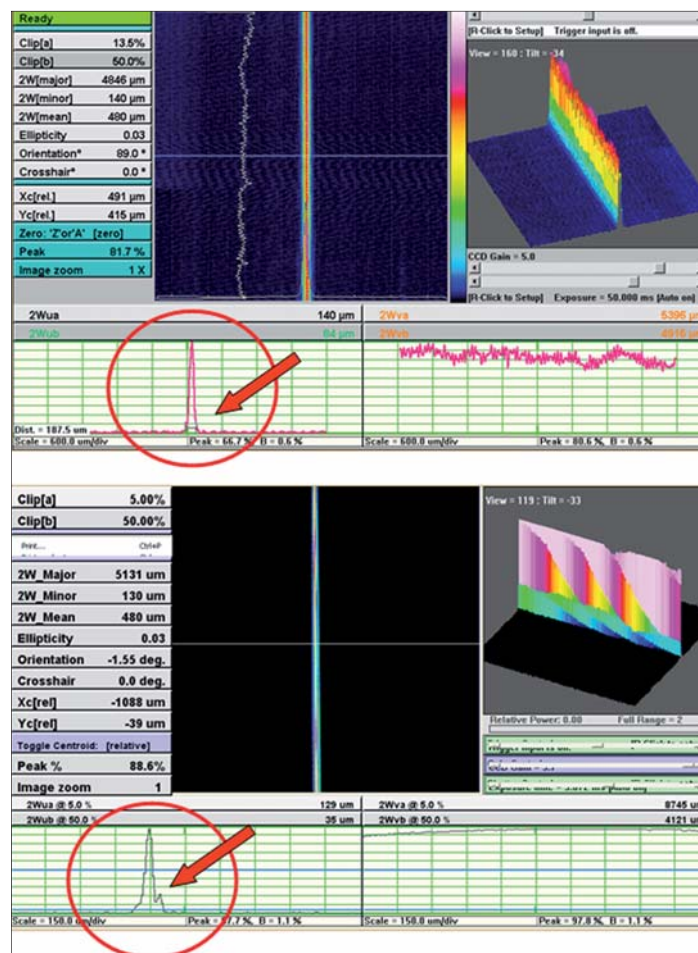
Ready

| Clip[a] | 13.5% |
|---|---|
| Clip[b] | 50.0% |
| 2W[major] | 4846 µm |
| 2W[minor] | 140 µm |
| 2W[mean] | 480 µm |
| Ellipticity | 0.03 |
| Orientation* | 89.0 * |
| Crosshair* | 0.0 * |
| Xc[rel.] | 491 µm |
| Yc[rel.] | 415 µm |

Zero: 'Z'or'A' [zero]

| Peak | 81.7 % |
|---|---|
| Image zoom | 1 X |

[R-Click to Setup] Trigger input is off.

View = 160 : Tilt = -34

CCD Gain = 5.0

[R-Click to Setup] Exposure = 50.000 ms [Auto on]

2Wua 140 µm
2Wub 84 µm
2Wva 5396 µ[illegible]
2Wvb 4916 µ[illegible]

Dist. = 187.5 um
Scale = 600.0 um/div Peak = 66.7 % B = 0.6 %
Scale = 600.0 um/div Peak = 80.6 % B = 0.6 %

| Clip[a] | 5.00% |
|---|---|
| Clip[b] | 50.00% |

Print... Ctrl+P

| 2W_Major | 5131 um |
|---|---|
| 2W_Minor | 130 um |
| 2W_Mean | 480 um |
| Ellipticity | 0.03 |
| Orientation | -1.55 deg. |
| Crosshair | 0.0 deg. |
| Xc[rel] | -1088 um |
| Yc[rel] | -39 um |

Toggle Centroid: [relative]

| Peak % | 88.6% |
|---|---|
| Image zoom | 1 |

View = 119 : Tilt = -33

Relative Power: 0.00 Full Range = 2

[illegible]

2Wua @ 5.0 % 129 um
2Wub @ 50.0 % 35 um
2Wva @ 5.0 % 8745 u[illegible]
2Wvb @ 50.0 % 4121 u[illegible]

Scale = 150.0 um/div Peak = 87.7 % B = 1.1 %
Scale = 150.0 um/div Peak = 97.8 % B = 1.1 %